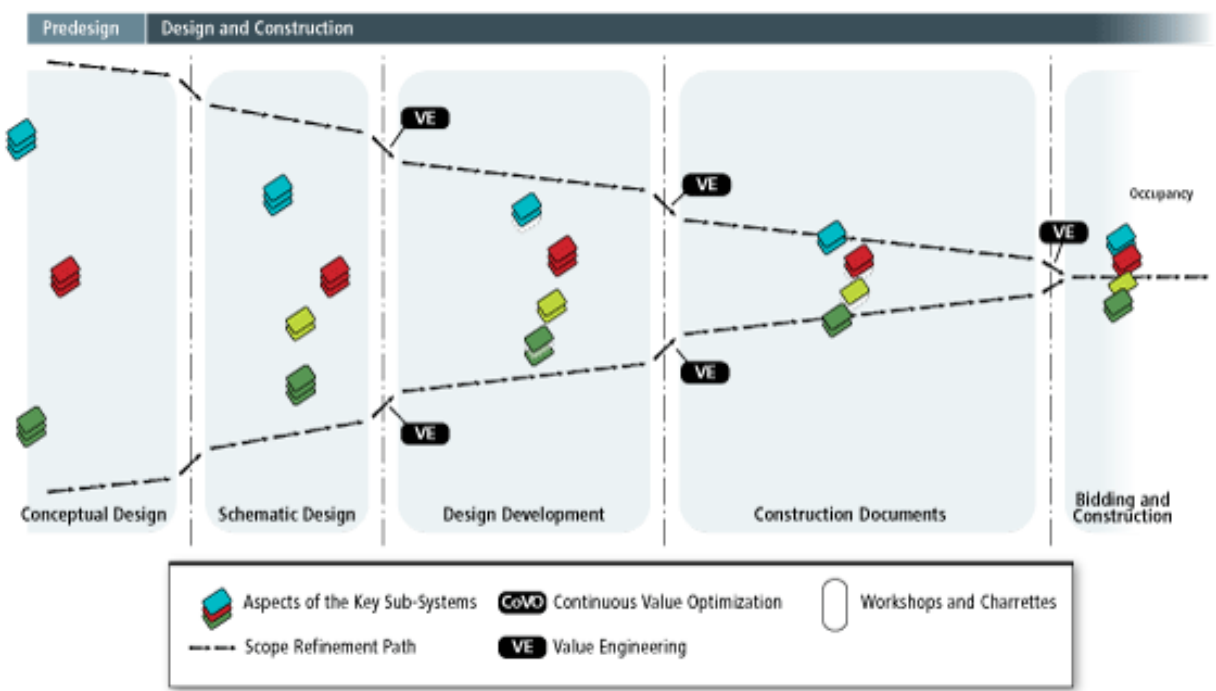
Predesign
Design and Construction

VE
VE
VE
VE
VE
Occupancy

Conceptual Design
Schematic Design
Design Development
Construction Documents
Bidding and Construction

Aspects of the Key Sub-Systems
CoVO Continuous Value Optimization
Workshops and Charrettes
Scope Refinement Path
VE Value Engineering